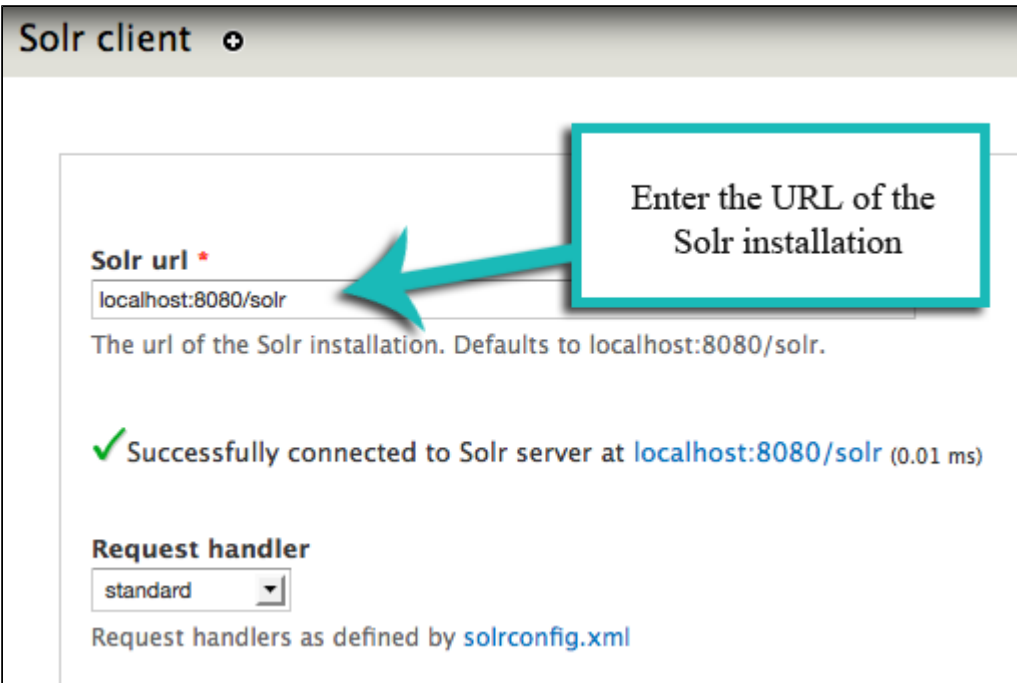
Solr client

Enter the URL of the Solr installation

Solr url *

localhost:8080/solr

The url of the Solr installation. Defaults to localhost:8080/solr.

Successfully connected to Solr server at localhost:8080/solr (0.01 ms)

Request handler

standard

Request handlers as defined by solrconfig.xml